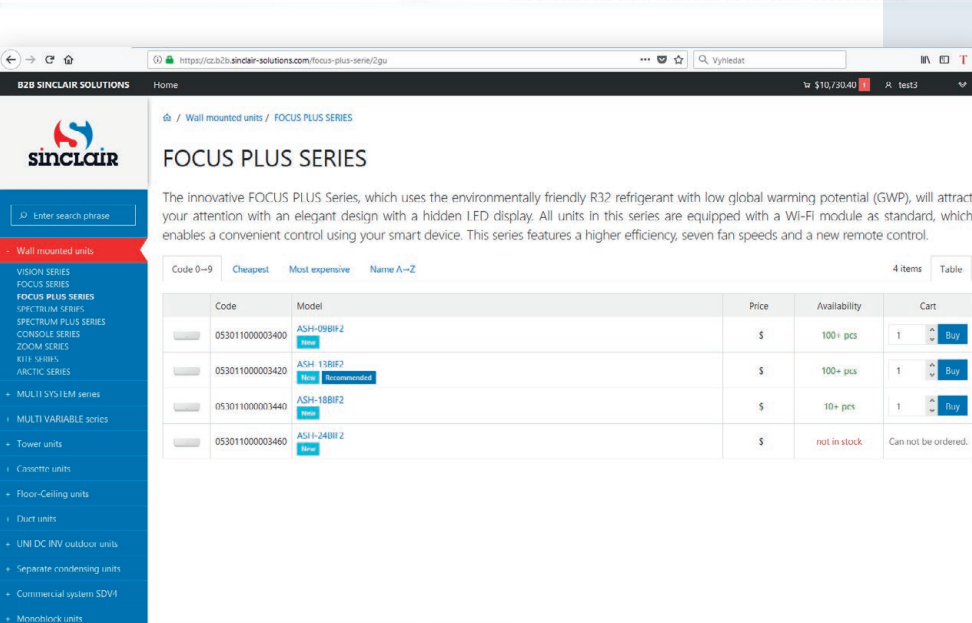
https://cz.b2b.sinclair-solutions.com/focus-plus-serie/2gu

Vyhledat

B2B SINCLAIR SOLUTIONS

Home

$10,730.40 1

test3

sinclair

Enter search phrase

- Wall mounted units

VISION SERIES
FOCUS SERIES
FOCUS PLUS SERIES
SPECTRUM SERIES
SPECTRUM PLUS SERIES
CONSOLE SERIES
ZOOM SERIES
KITE SERIES
ARCTIC SERIES

+ MULTI SYSTEM series
+ MULTI VARIABLE series
+ Tower units
+ Cassette units
+ Floor-Ceiling units
+ Duct units
+ UNI DC INV outdoor units
+ Separate condensing units
+ Commercial system SDV4
+ Monoblock units

/ Wall mounted units / FOCUS PLUS SERIES

FOCUS PLUS SERIES

The innovative FOCUS PLUS Series, which uses the environmentally friendly R32 refrigerant with low global warming potential (GWP), will attract your attention with an elegant design with a hidden LED display. All units in this series are equipped with a Wi-Fi module as standard, which enables a convenient control using your smart device. This series features a higher efficiency, seven fan speeds and a new remote control.

Code 0→9 | Cheapest | Most expensive | Name A→Z

4 items | Table

| | Code | Model | Price | Availability | Cart |
|---|---|---|---|---|---|
| | 053011000003400 | ASH-09BIF2 New | $ | 100+ pcs | 1 Buy |
| | 053011000003420 | ASH-13BIF2 New Recommended | $ | 100+ pcs | 1 Buy |
| | 053011000003440 | ASH-18BIF2 New | $ | 10+ pcs | 1 Buy |
| | 053011000003460 | ASH-24BIF2 New | $ | not in stock | Can not be ordered. |